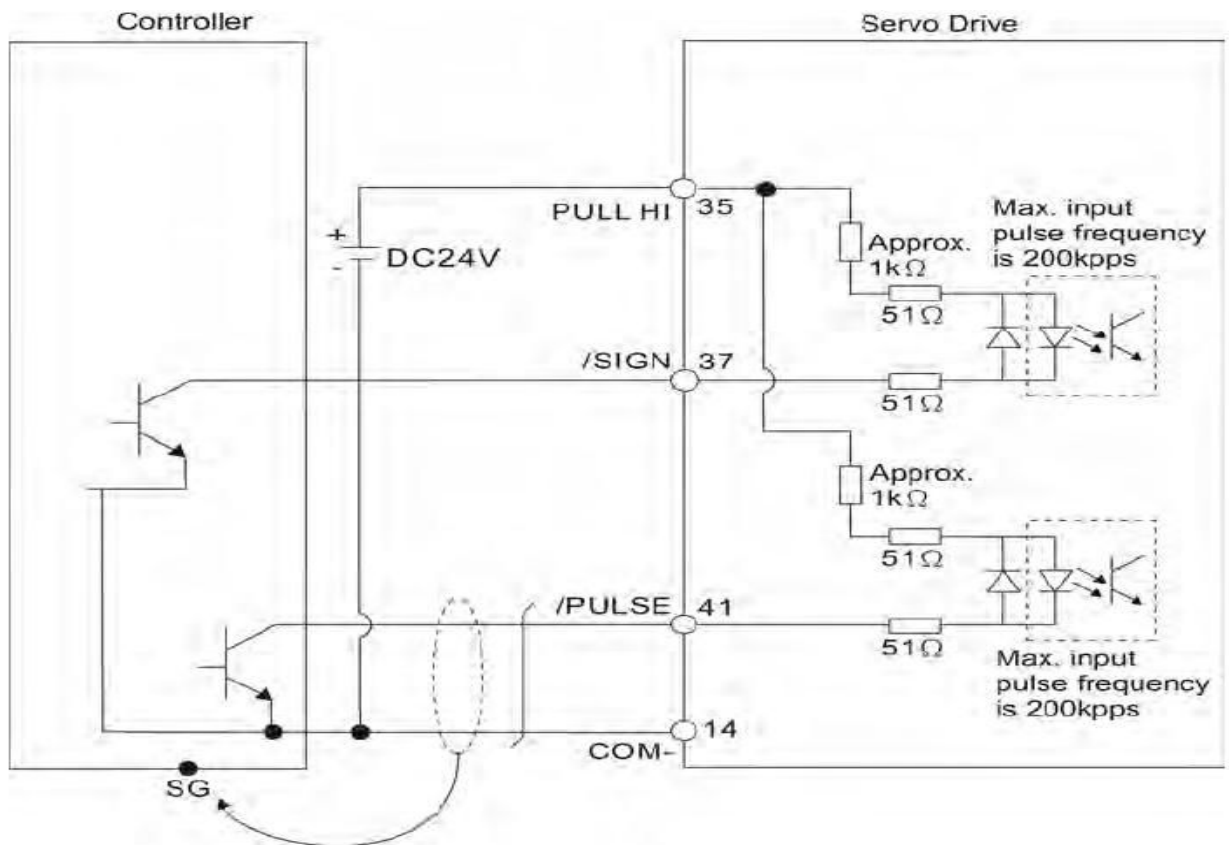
Controller

Servo Drive

PULL HI 35

Max. input pulse frequency is 200kpps

+
-
DC24V

Approx. $1k\Omega$

$51\Omega$

/SIGN 37

$51\Omega$

Approx. $1k\Omega$

$51\Omega$

/PULSE 41

$51\Omega$

Max. input pulse frequency is 200kpps

14
COM-

SG